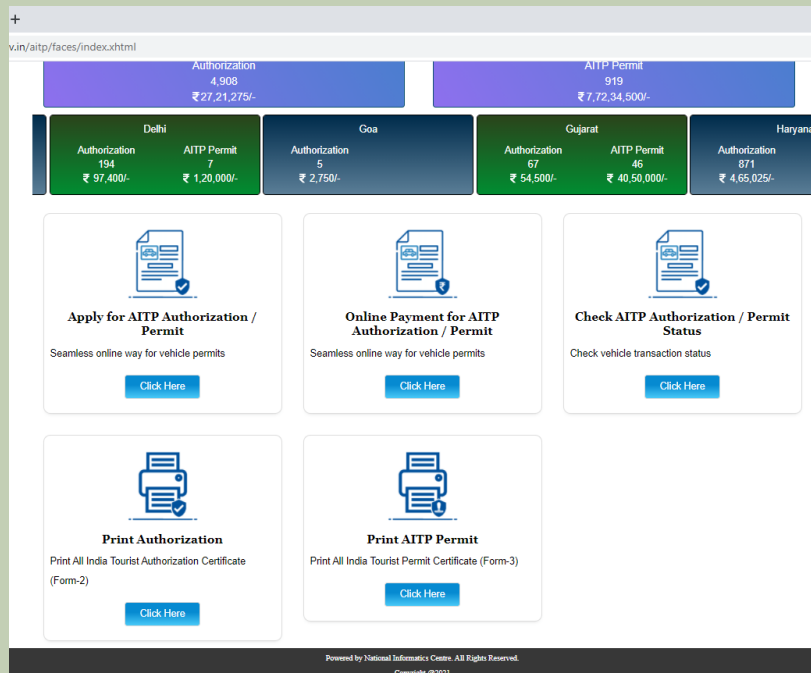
+

v.in/aitp/faces/index.xhtml

Authorization
4,908
₹27,21,275/-

AITP Permit
919
₹7,72,34,500/-

Delhi
Authorization
194
₹ 97,400/-
AITP Permit
7
₹ 1,20,000/-

Goa
Authorization
5
₹ 2,750/-

Gujarat
Authorization
67
₹ 54,500/-
AITP Permit
46
₹ 40,50,000/-

Haryana
Authorization
871
₹ 4,65,025/-

Apply for AITP Authorization / Permit
Seamless online way for vehicle permits
Click Here

Online Payment for AITP Authorization / Permit
Seamless online way for vehicle permits
Click Here

Check AITP Authorization / Permit Status
Check vehicle transaction status
Click Here

Print Authorization
Print All India Tourist Authorization Certificate (Form-2)
Click Here

Print AITP Permit
Print All India Tourist Permit Certificate (Form-3)
Click Here

Powered by National Informatics Centre. All Rights Reserved.
Copyright @2021